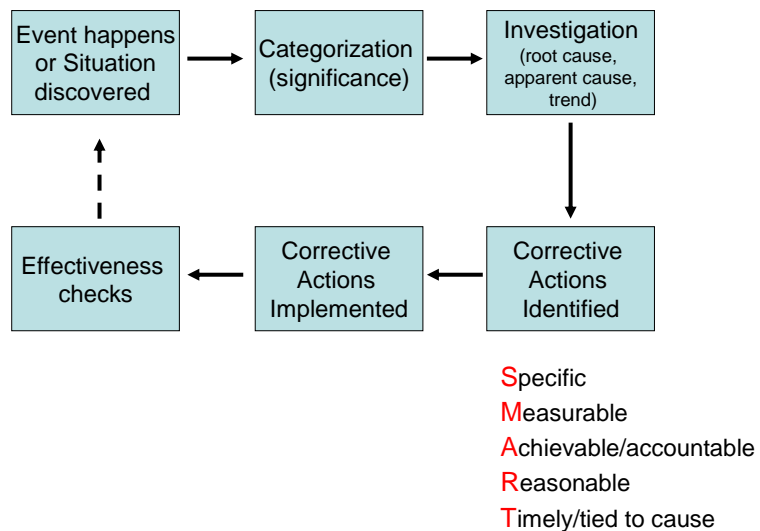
Event happens or Situation discovered

Categorization (significance)

Investigation (root cause, apparent cause, trend)

Corrective Actions Identified

Corrective Actions Implemented

Effectiveness checks

Specific
Measurable
Achievable/accountable
Reasonable
Timely/tied to cause